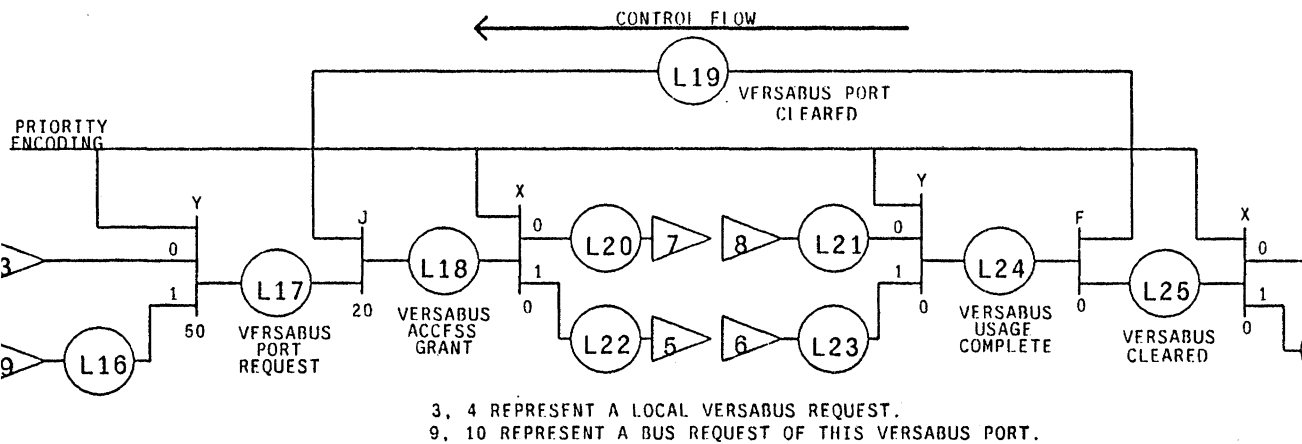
CONTROL FLOW

L19 VERSABUS PORT CLEARED

PRIORITY ENCODING

Y
0
3
1
9
L16
50
L17
VERSABUS PORT REQUEST

J
20
L18
VERSABUS ACCESS GRANT

X
0
1
0
L20
7
8
L21
L22
5
6
L23

Y
0
1
0
L24
VERSABUS USAGE COMPLETE

F
0
L25
VERSABUS CLEARED

X
0
1
0

3, 4 REPRESENT A LOCAL VERSABUS REQUEST.
9, 10 REPRESENT A BUS REQUEST OF THIS VERSABUS PORT.